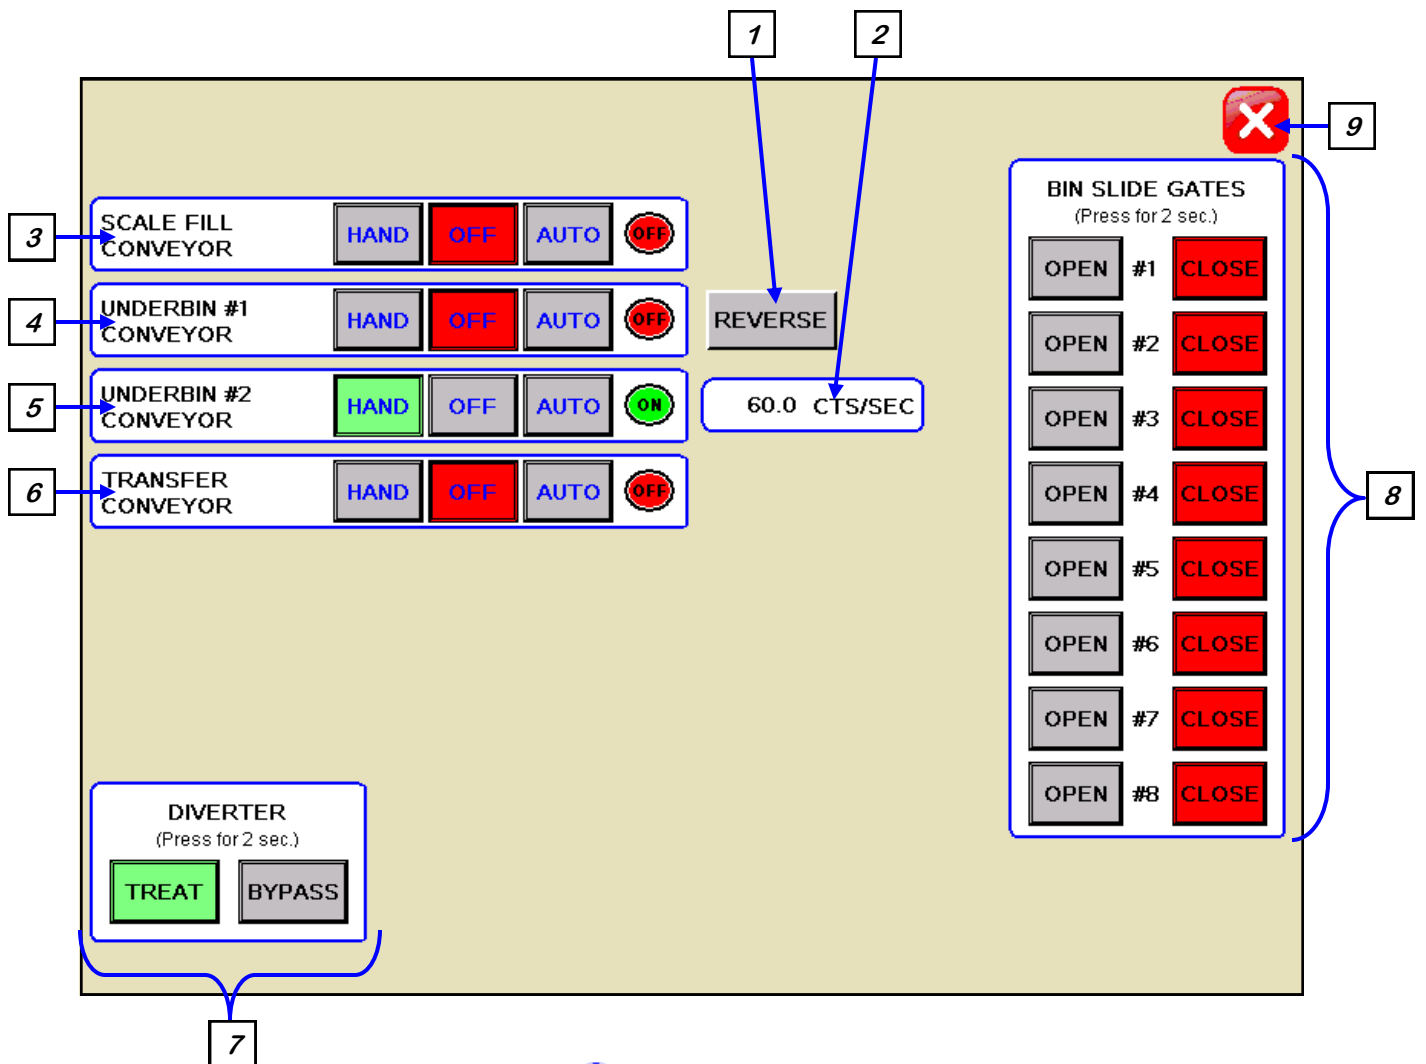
1

2

9

BIN SLIDE GATES
(Press for 2 sec.)

3

SCALE FILL CONVEYOR HAND OFF AUTO OFF

4

UNDERBIN #1 CONVEYOR HAND OFF AUTO OFF

REVERSE

5

UNDERBIN #2 CONVEYOR HAND OFF AUTO ON

60.0 CTS/SEC

6

TRANSFER CONVEYOR HAND OFF AUTO OFF

OPEN #1 CLOSE
OPEN #2 CLOSE
OPEN #3 CLOSE
OPEN #4 CLOSE
OPEN #5 CLOSE
OPEN #6 CLOSE
OPEN #7 CLOSE
OPEN #8 CLOSE

8

DIVERTER
(Press for 2 sec.)
TREAT BYPASS

7